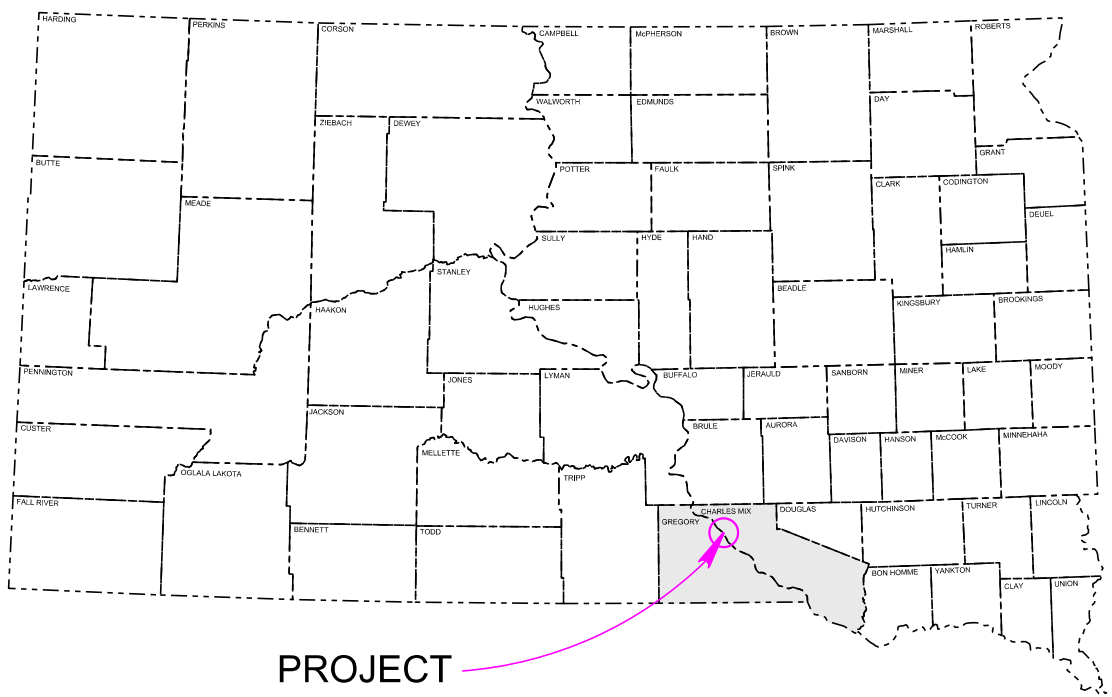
HARDING
PERKINS
CORSON
CAMPBELL
McPHERSON
BROWN
MARSHALL
ROBERTS
WALWORTH
EDMUNDS
DAY
ZIEBACH
DEWEY
BUTTE
POTTER
FAULK
SPINK
GRANT
MEADE
CLARK
CODINGTON
DEUEL
SULLY
HYDE
HAND
HAMLIN
LAWRENCE
STANLEY
HUGHES
BEADLE
KINGSBURY
BROOKINGS
HAAKON
PENNINGTON
JONES
LYMAN
BUFFALO
JERAULD
SANBORN
MINER
LAKE
MOODY
JACKSON
BRULE
AURORA
CUSTER
DAVISON
HANSON
McCOOK
MINNEHAHA
MELLETTE
OGLALA LAKOTA
TRIPP
FALL RIVER
CHARLES MIX
GREGORY
DOUGLAS
HUTCHINSON
TURNER
LINCOLN
BENNETT
TODD
BON HOMME
YANKTON
CLAY
UNION
PROJECT